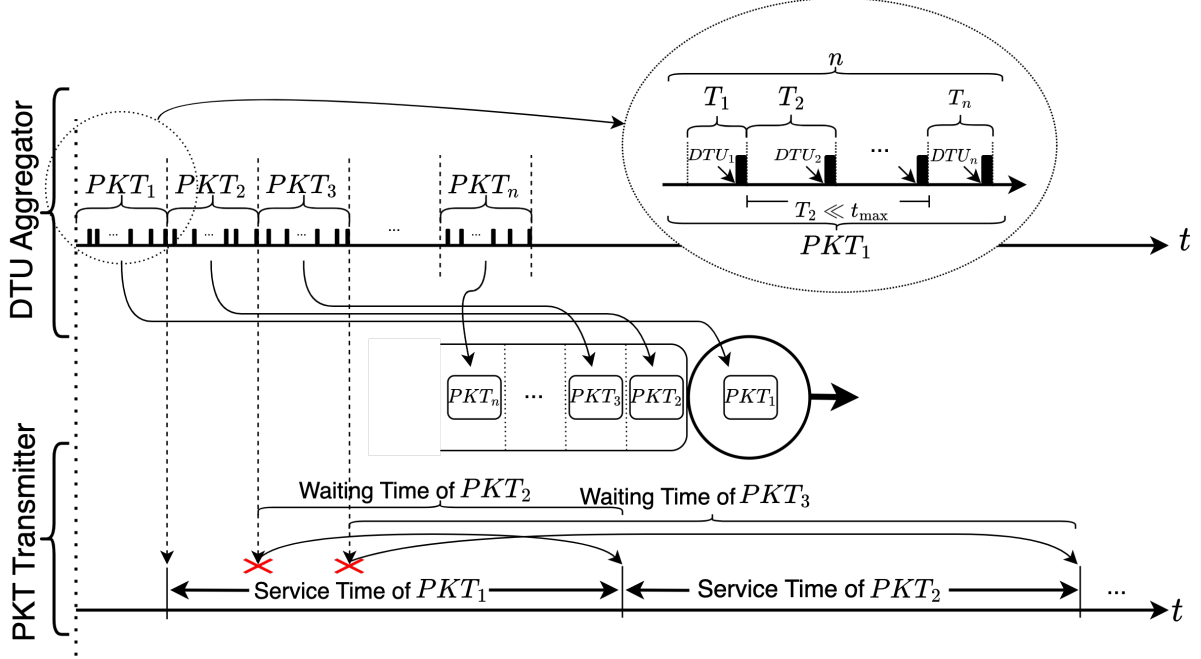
DTU Aggregator

$n$

$T_1$ $T_2$ $T_n$

$DTU_1$ $DTU_2$ ... $DTU_n$

$T_2 \ll t_{\max}$

$PKT_1$

$PKT_1$ $PKT_2$ $PKT_3$ ... $PKT_n$

...

...

$t$

$PKT_n$ ... $PKT_3$ $PKT_2$ $PKT_1$

PKT Transmitter

Waiting Time of $PKT_2$

Waiting Time of $PKT_3$

Service Time of $PKT_1$

Service Time of $PKT_2$

...

$t$